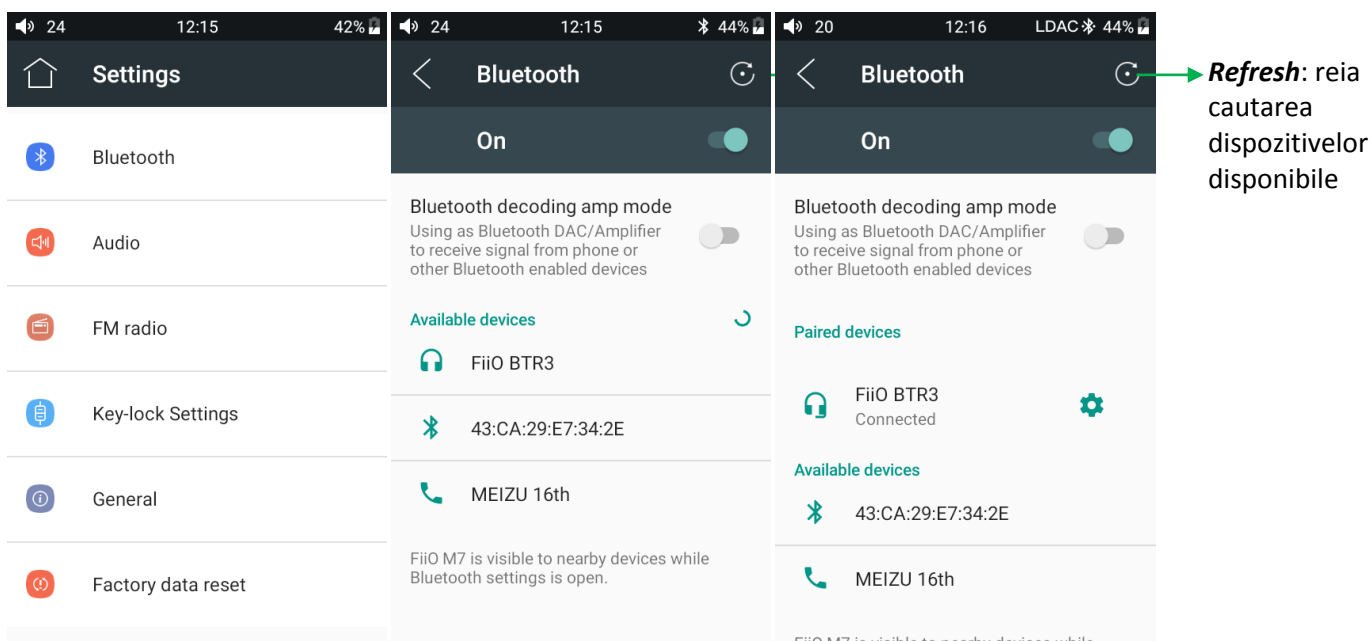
24 12:15 42%

Settings

Bluetooth

Audio

FM radio

Key-lock Settings

General

Factory data reset

24 12:15 44%

Bluetooth

On

Bluetooth decoding amp mode
Using as Bluetooth DAC/Amplifier to receive signal from phone or other Bluetooth enabled devices

Available devices

FiiO BTR3

43:CA:29:E7:34:2E

MEIZU 16th

FiiO M7 is visible to nearby devices while Bluetooth settings is open.

20 12:16 LDAC 44%

Bluetooth

On

Bluetooth decoding amp mode
Using as Bluetooth DAC/Amplifier to receive signal from phone or other Bluetooth enabled devices

Paired devices

FiiO BTR3
Connected

Available devices

43:CA:29:E7:34:2E

MEIZU 16th

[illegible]

***Refresh***: reia cautarea dispozitivelor disponibile